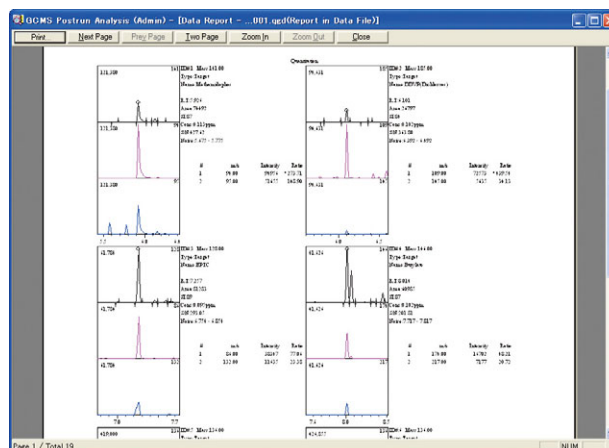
GCMS Postrun Analysis (Admin) - [Data Report - ...001.qgd(Report in Data File)]

Print | Next Page | Prev Page | Two Page | Zoom In | Zoom Out | Close

Overview

ID#: 2 Mass 143.00
Type Target
Name Methamidophos

R.T. 7.014
Area 76492
SIM
Conc 0.211ppm
SI 577.41
Ratio 0.477 - 7.777

| # | m/z | Intensity | Ratio |
|---|---|---|---|
| 1 | 95.00 | 59974 | 272.71 |
| 2 | 97.00 | 72477 | 262.96 |

ID#: 2 Mass 107.00
Type Target
Name DDVP(Dichlorvos)

R.T. 8.161
Area 74797
SIM
Conc 0.202ppm
SI 541.58
Ratio 4.850 - 4.970

| # | m/z | Intensity | Ratio |
|---|---|---|---|
| 1 | 185.00 | 72773 | 97.71 |
| 2 | 247.00 | 7437 | 34.23 |

ID#: 3 Mass 175.00
Type Target
Name EPTC

R.T. 7.277
Area 81311
SIM
Conc 0.097ppm
SI 501.61
Ratio 6.774 - 6.876

| # | m/z | Intensity | Ratio |
|---|---|---|---|
| 1 | 84.00 | 38147 | 77.84 |
| 2 | 132.00 | 33437 | 23.55 |

ID#: 4 Mass 144.00
Type Target
Name Propham

R.T. 8.019
Area 46987
SIM
Conc 0.202ppm
SI 505.51
Ratio 7.787 - 7.817

| # | m/z | Intensity | Ratio |
|---|---|---|---|
| 1 | 179.00 | 14782 | 41.31 |
| 2 | 217.00 | 7777 | 29.72 |

ID#: 5 Mass 124.00
ID#: 6 Mass 124.00

Page 1 / Total 19
NUM